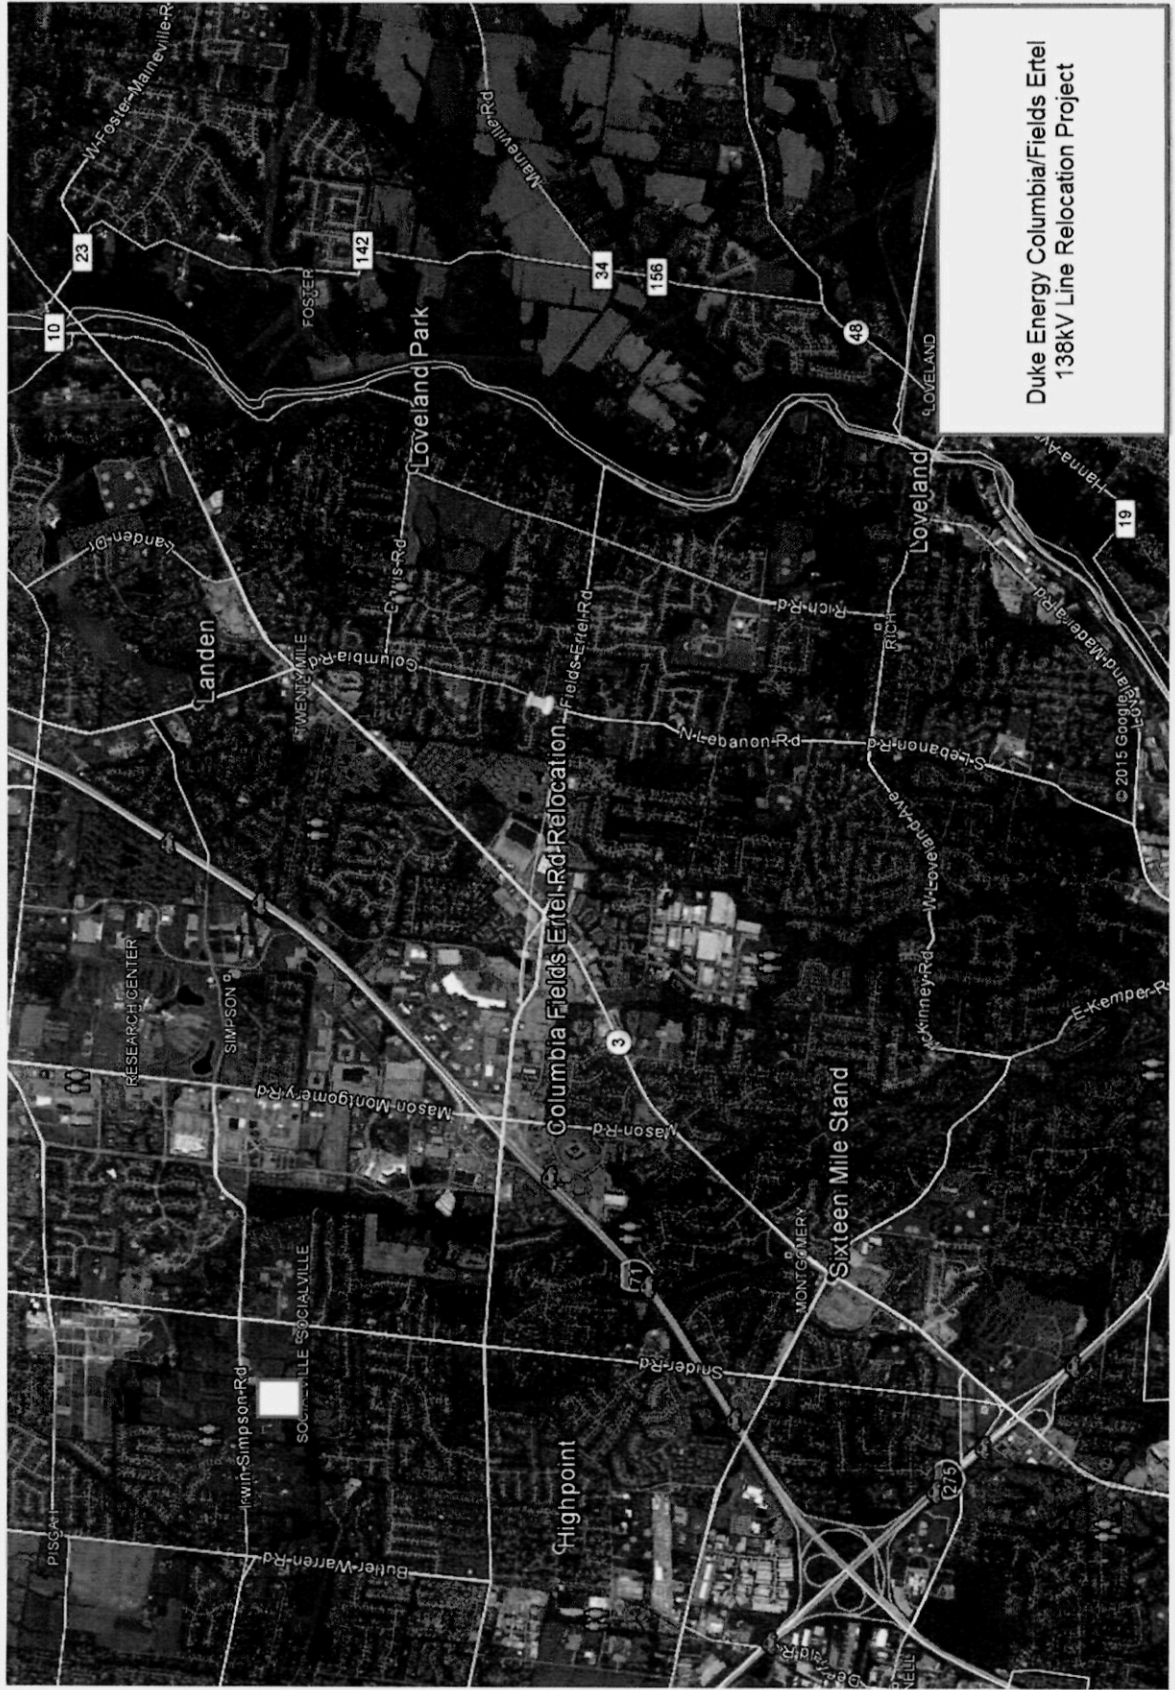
Duke Energy Columbia/Fields Ertel
138kV Line Relocation Project

Columbia Fields Ertel Rd Relocation

W-Foster-Maineville-Rd
Maineville-Rd
23
10
142
34
156
48
19
FOSTER
Loveland Park
LOVELAND
Loveland
Hanna-Ave
Landen-Dr
Landen
Cavis-Rd
Columbia-Rd
TWENTY MILE
Fields-Ertel-Rd
Rich-Rd
RICH
N-Lebanon-Rd
S-Lebanon-Rd
Loveland-Madeira-Rd
© 2015 Google
W-Loveland-Ave
McKinney-Rd
E-Kemper-Rd
RESEARCH CENTER
SIMPSON
Mason-Montgomery-Rd
Mason-Rd
3
71
MONTGOMERY
Sixteen Mile Stand
Snider-Rd
SOCIALVILLE
Irwin-Simpson-Rd
PISGAH
Highpoint
Butler-Warren-Rd
275